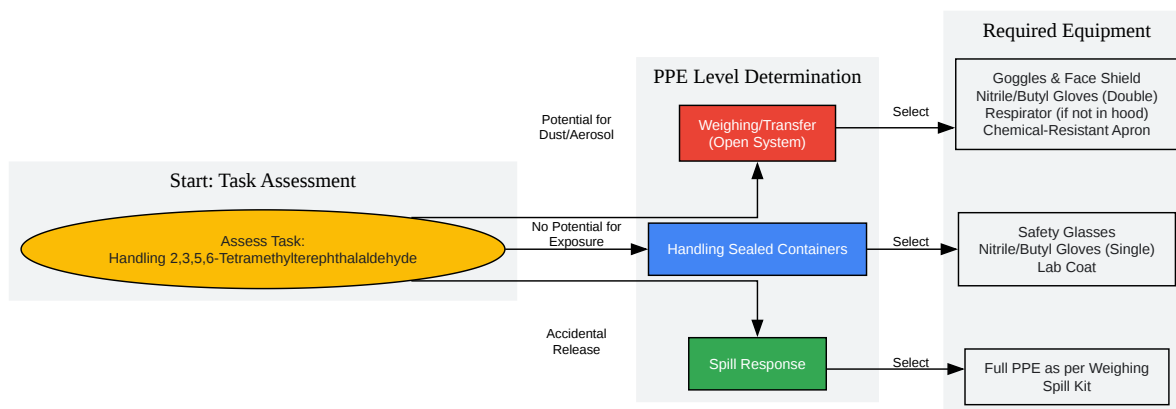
Start: Task Assessment

Assess Task:
Handling 2,3,5,6-Tetramethylterephthalaldehyde

Potential for Dust/Aerosol

No Potential for Exposure

Accidental Release

PPE Level Determination

Weighing/Transfer (Open System)

Handling Sealed Containers

Spill Response

Select

Select

Select

Required Equipment

Goggles & Face Shield
Nitrile/Butyl Gloves (Double)
Respirator (if not in hood)
Chemical-Resistant Apron

Safety Glasses
Nitrile/Butyl Gloves (Single)
Lab Coat

Full PPE as per Weighing
Spill Kit